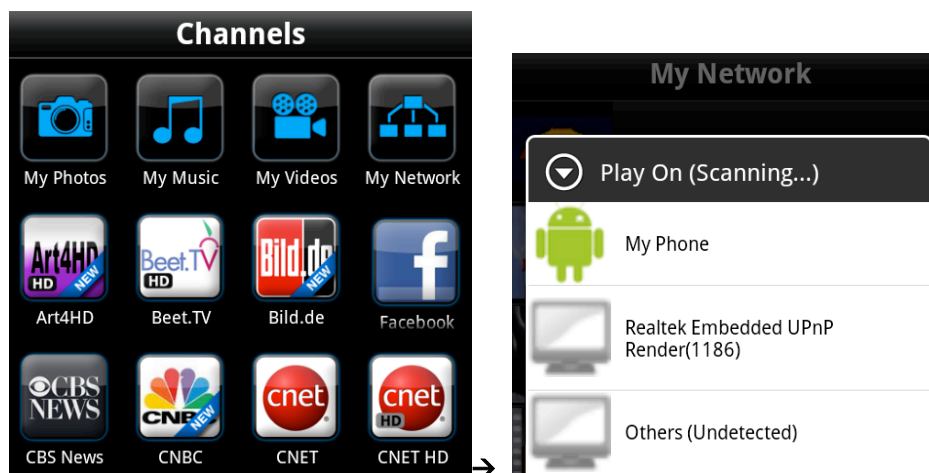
Channels

My Photos
My Music
My Videos
My Network

Art4HD HD NEW
Art4HD
Beet.TV HD
Beet.TV
Bild.de NEW
Bild.de
Facebook

CBS NEWS
CBS News
CNBC NEW
CNBC
cnet
CNET
cnet HD
CNET HD

→

My Network

Play On (Scanning...)

My Phone

Realtek Embedded UPnP Render(1186)

Others (Undetected)